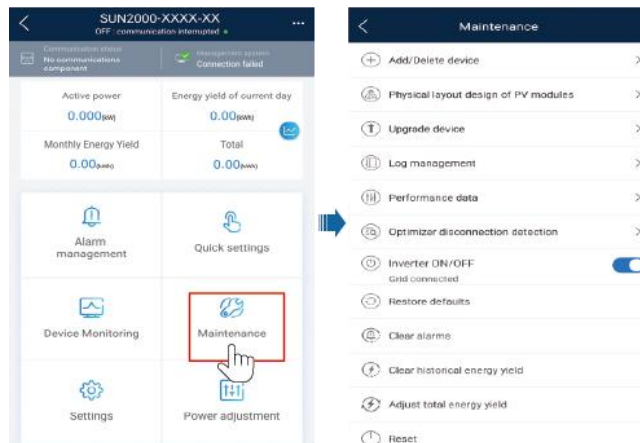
SUN2000-XXXX-XX
OFF: communication interrupted

Communication status
No communications component

Management system
Connection failed

Active power
0.000(kW)

Energy yield of current day
0.00(kWh)

Monthly Energy Yield
0.00(kWh)

Total
0.00(kWh)

Alarm management

Quick settings

Device Monitoring

Maintenance

Settings

Power adjustment

Maintenance

Add/Delete device

Physical layout design of PV modules

Upgrade device

Log management

Performance data

Optimizer disconnection detection

Inverter ON/OFF
Grid connected

Restore defaults

Clear alarms

Clear historical energy yield

Adjust total energy yield

Reset